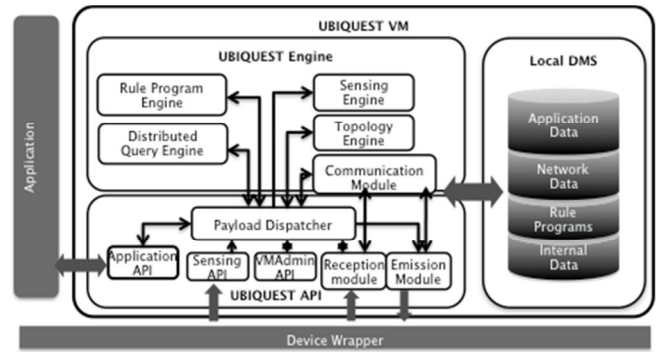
Application

UBIQUEST VM

UBIQUEST Engine

Rule Program Engine

Distributed Query Engine

Sensing Engine

Topology Engine

Communication Module

Payload Dispatcher

Application API

Sensing API

VMAdmin API

Reception module

Emission Module

UBIQUEST API

Local DMS

Application Data

Network Data

Rule Programs

Internal Data

Device Wrapper